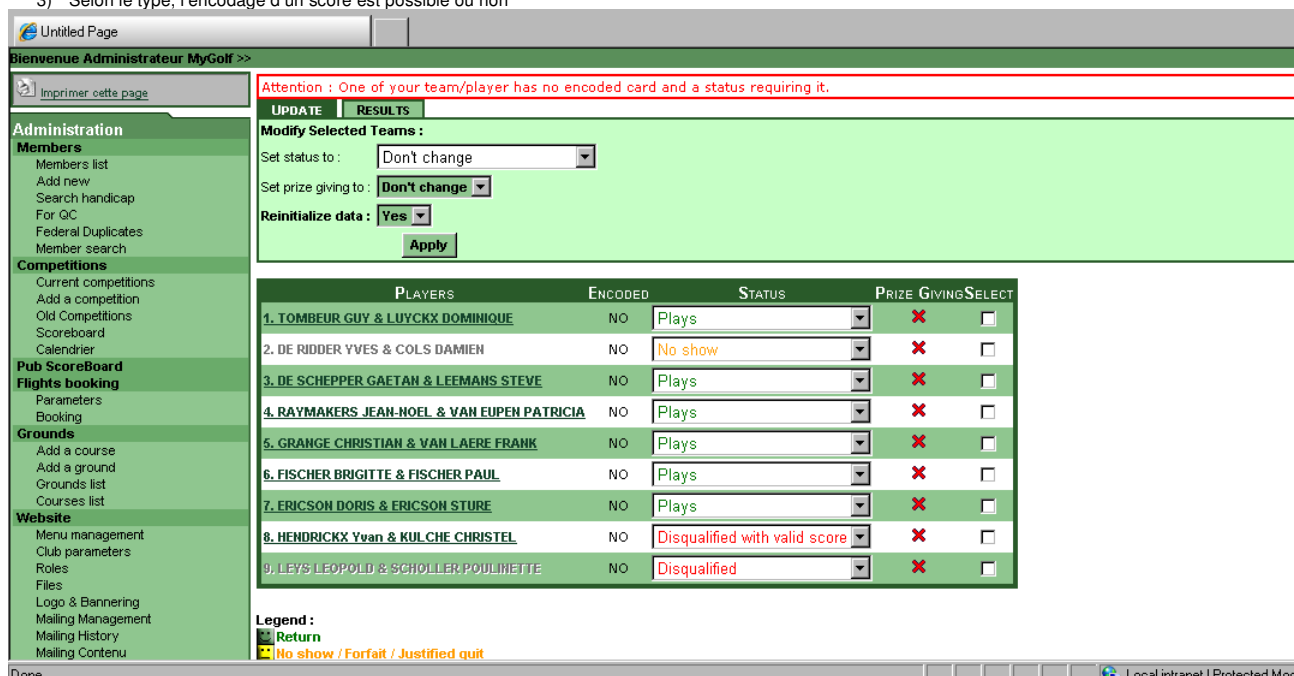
3) Selon le type, l'encodage d'un score est possible ou non

Untitled Page

Bienvenue Administrateur MyGolf >>

Imprimer cette page

Administration
Members
Members list
Add new
Search handicap
For QC
Federal Duplicates
Member search
Competitions
Current competitions
Add a competition
Old Competitions
Scoreboard
Calendrier
Pub ScoreBoard
Flights booking
Parameters
Booking
Grounds
Add a course
Add a ground
Grounds list
Courses list
Website
Menu management
Club parameters
Roles
Files
Logo & Bannering
Mailing Management
Mailing History
Mailing Contenu

Attention : One of your team/player has no encoded card and a status requiring it.

UPDATE RESULTS

Modify Selected Teams :
Set status to : Don't change
Set prize giving to : Don't change
Reinitialize data : Yes
Apply

| PLAYERS | ENCODED | STATUS | PRIZE GIVING | SELECT |
|---|---|---|---|---|
| 1. TOMBEUR GUY & LUYCKX DOMINIQUE | NO | Plays | ✖ | ☐ |
| 2. DE RIDDER YVES & COLS DAMIEN | NO | No show | ✖ | ☐ |
| 3. DE SCHEPPER GAETAN & LEEMANS STEVE | NO | Plays | ✖ | ☐ |
| 4. RAYMAKERS JEAN-NOEL & VAN EUPEN PATRICIA | NO | Plays | ✖ | ☐ |
| 5. GRANGE CHRISTIAN & VAN LAERE FRANK | NO | Plays | ✖ | ☐ |
| 6. FISCHER BRIGITTE & FISCHER PAUL | NO | Plays | ✖ | ☐ |
| 7. ERICSON DORIS & ERICSON STURE | NO | Plays | ✖ | ☐ |
| 8. HENDRICKX Yvan & KULCHE CHRISTEL | NO | Disqualified with valid score | ✖ | ☐ |
| 9. LEYS LEOPOLD & SCHOLLER POULINETTE | NO | Disqualified | ✖ | ☐ |

Legend :
Return
No show / Forfait / Justified quit

Done
Local intranet | Protected Mo